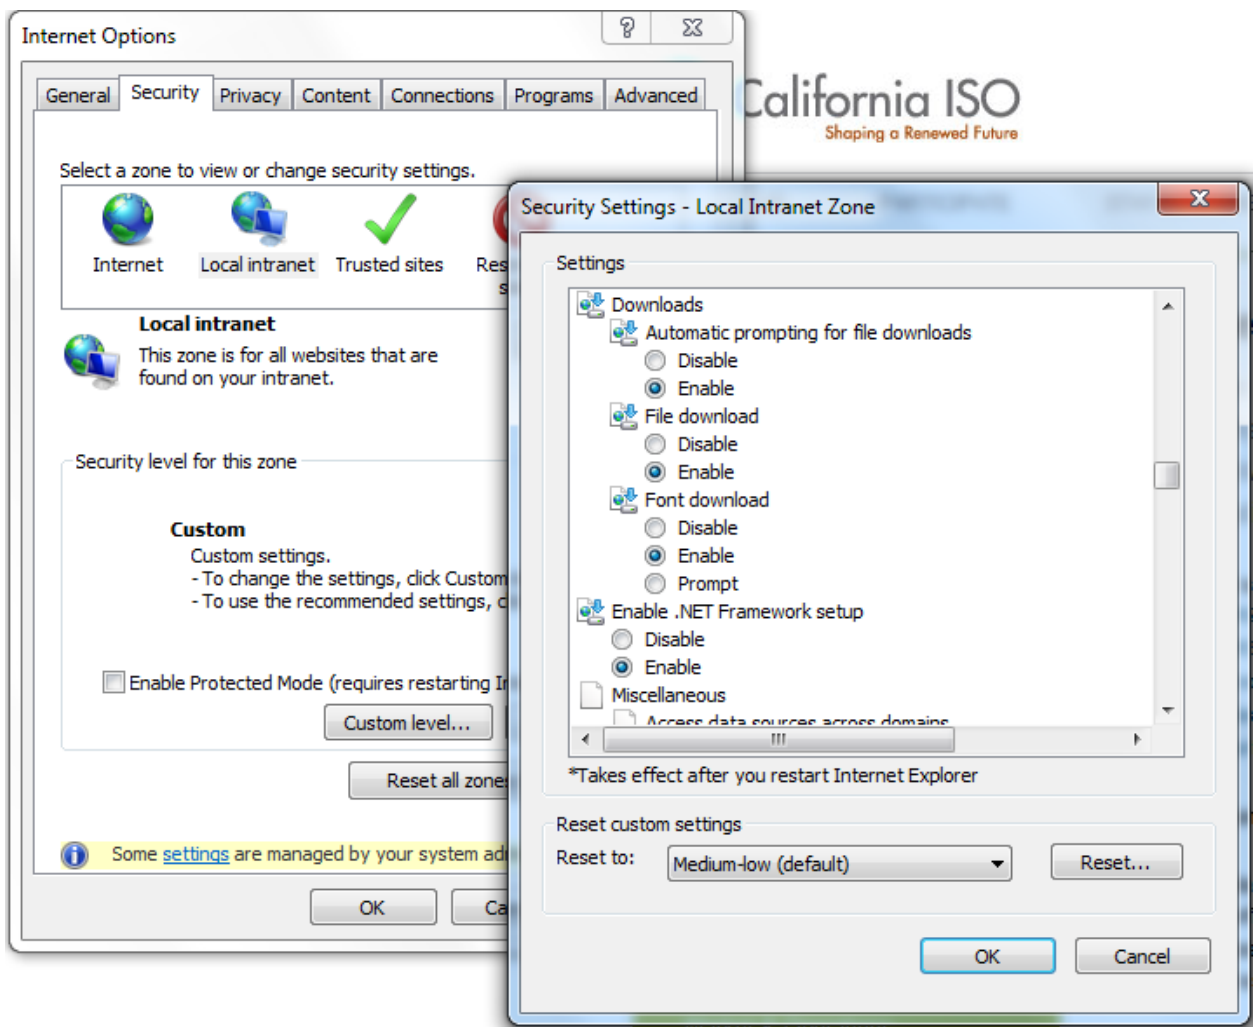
Internet Options

General | Security | Privacy | Content | Connections | Programs | Advanced

Select a zone to view or change security settings.

Internet
Local intranet
Trusted sites
Res
s

Local intranet
This zone is for all websites that are found on your intranet.

Security level for this zone

Custom
Custom settings.
- To change the settings, click Custom
- To use the recommended settings, c

Enable Protected Mode (requires restarting I

Custom level...

Reset all zone

Some settings are managed by your system ad

OK
Ca

California ISO
Shaping a Renewed Future

Security Settings - Local Intranet Zone

Settings

Downloads
Automatic prompting for file downloads
Disable
Enable
File download
Disable
Enable
Font download
Disable
Enable
Prompt
Enable .NET Framework setup
Disable
Enable
Miscellaneous
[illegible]

*Takes effect after you restart Internet Explorer

Reset custom settings
Reset to: Medium-low (default)
Reset...

OK
Cancel